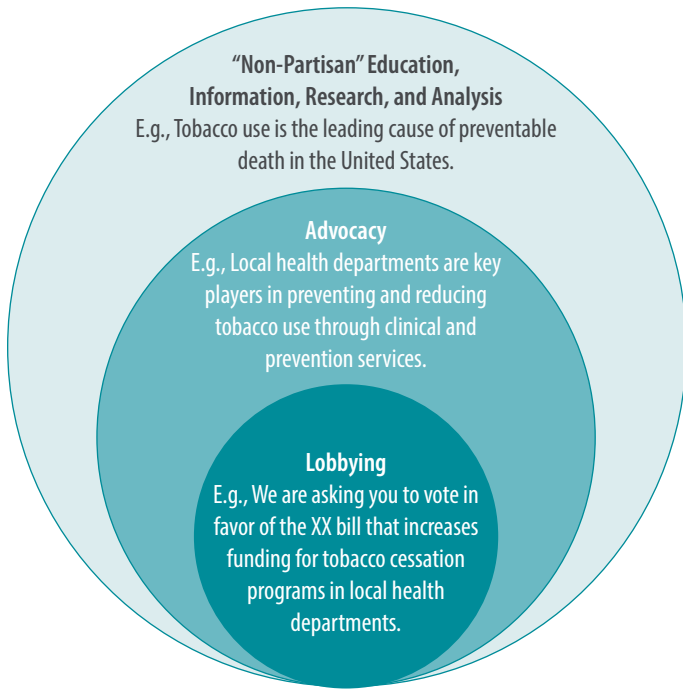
"Non-Partisan" Education, Information, Research, and Analysis
E.g., Tobacco use is the leading cause of preventable death in the United States.

Advocacy
E.g., Local health departments are key players in preventing and reducing tobacco use through clinical and prevention services.

Lobbying
E.g., We are asking you to vote in favor of the XX bill that increases funding for tobacco cessation programs in local health departments.